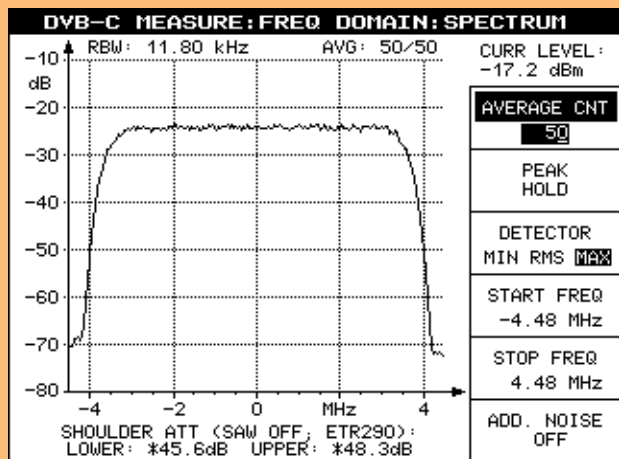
DVB-C MEASURE: FREQ DOMAIN: SPECTRUM

RBW: 11.80 kHz

AVG: 50/50

-10
dB
-20
-30
-40
-50
-60
-70
-80

-4
-2
0
MHz
4

SHOULDER ATT (SAW OFF, ETR290):
LOWER: *45.6dB UPPER: *48.3dB

CURR LEVEL:
-17.2 dBm

AVERAGE CNT
50

PEAK
HOLD

DETECTOR
MIN RMS MAX

START FREQ
-4.48 MHz

STOP FREQ
4.48 MHz

ADD. NOISE
OFF